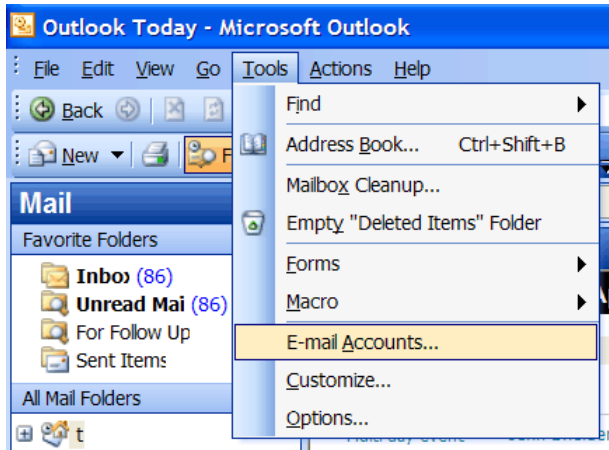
Outlook Today - Microsoft Outlook

File Edit View Go Tools Actions Help

Back

New

Mail

Favorite Folders

Inbo (86)
Unread Mai (86)
For Follow Up
Sent Items

All Mail Folders

t

Find
Address Book... Ctrl+Shift+B
Mailbox Cleanup...
Empty "Deleted Items" Folder
Forms
Macro
E-mail Accounts...
Customize...
Options...